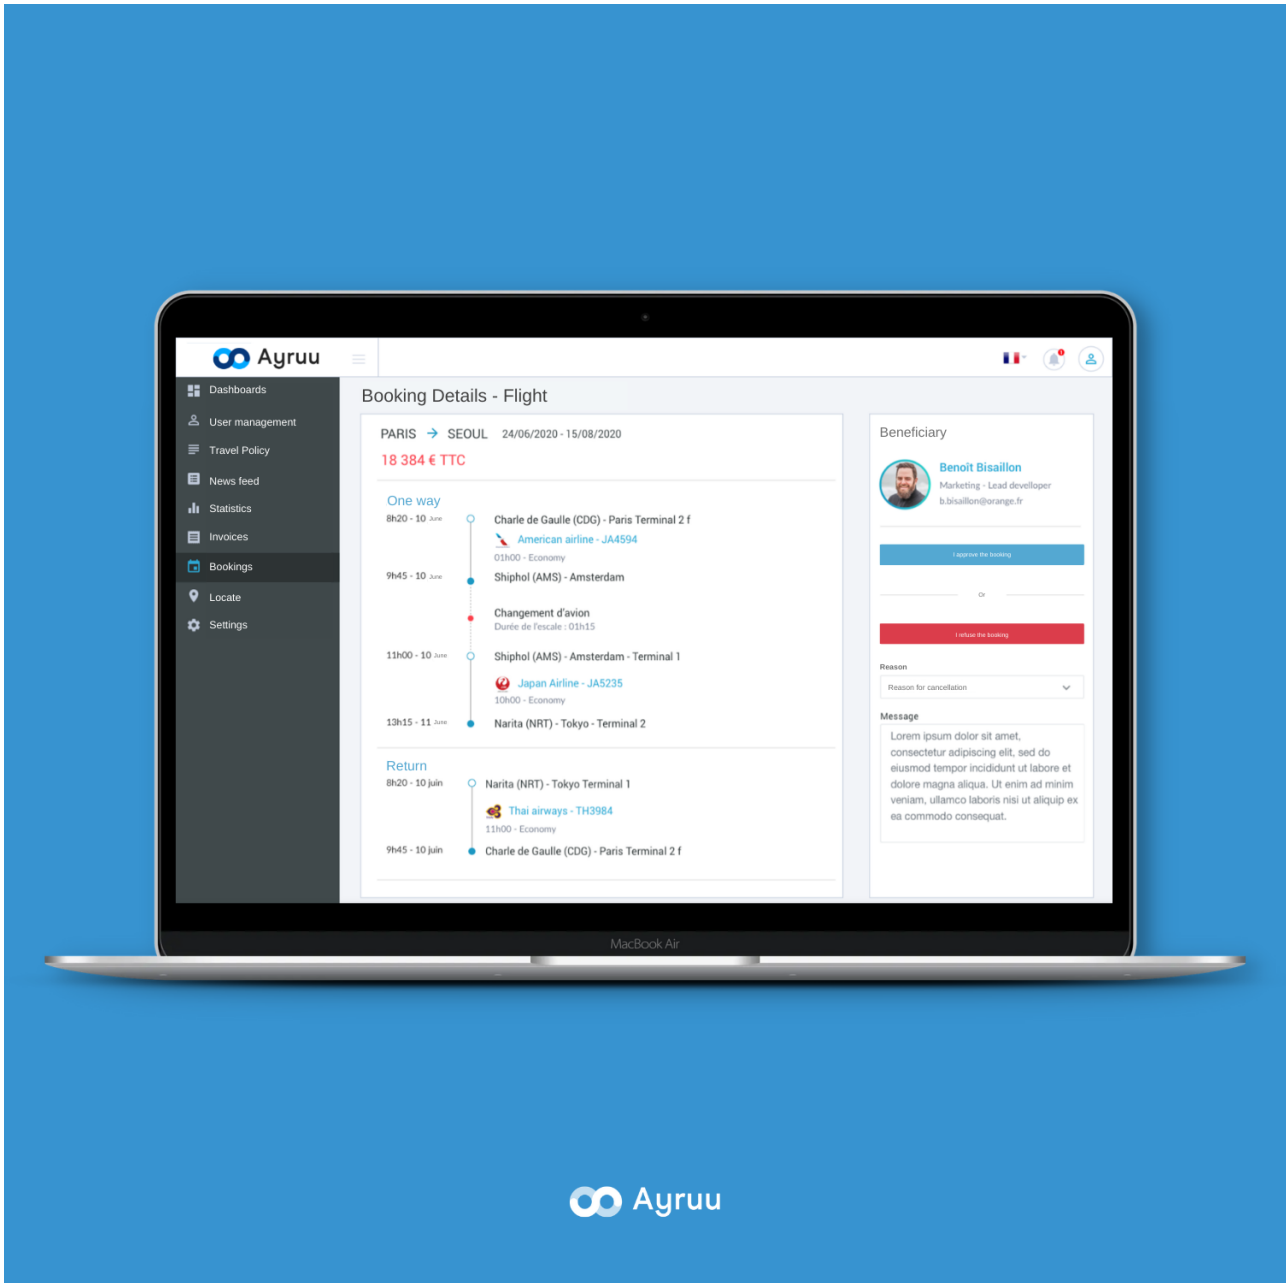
Ayruu

Dashboards
User management
Travel Policy
News feed
Statistics
Invoices
Bookings
Locate
Settings

Booking Details - Flight

PARIS → SEOUL 24/06/2020 - 15/08/2020
18 384 € TTC

One way
8h20 - 10 June Charle de Gaulle (CDG) - Paris Terminal 2 f
American airline - JA4594
01h00 - Economy
9h45 - 10 June Shiphol (AMS) - Amsterdam
Changement d'avion
Durée de l'escale : 01h15
11h00 - 10 June Shiphol (AMS) - Amsterdam - Terminal 1
Japan Airline - JA5235
10h00 - Economy
13h15 - 11 June Narita (NRT) - Tokyo - Terminal 2

Return
8h20 - 10 juin Narita (NRT) - Tokyo Terminal 1
Thai airways - TH3984
11h00 - Economy
9h45 - 10 juin Charle de Gaulle (CDG) - Paris Terminal 2 f

Beneficiary
Benoît Bisaillon
Marketing - Lead develloper
b.bisaillon@orange.fr

I approve the booking
Or
I refuse the booking

Reason
Reason for cancellation

Message
Lorem ipsum dolor sit amet, consectetur adipiscing elit, sed do eiusmod tempor incididunt ut labore et dolore magna aliqua. Ut enim ad minim veniam, ullamco laboris nisi ut aliquip ex ea commodo consequat.

MacBook Air

Ayruu